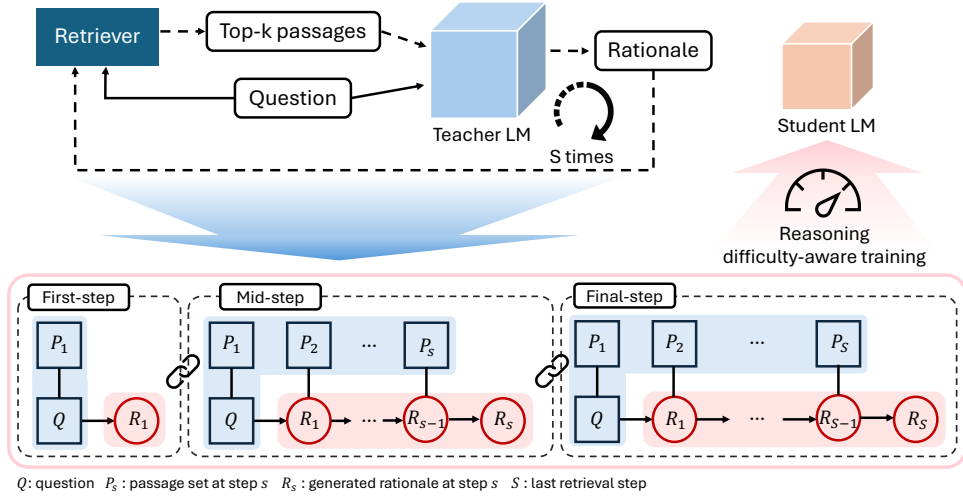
Retriever

Top-k passages

Question

Teacher LM

Rationale

S times

Student LM

Reasoning difficulty-aware training

First-step

$P_1$

$Q$

$R_1$

Mid-step

$P_1$

$P_2$

...

$P_s$

$Q$

$R_1$

...

$R_{s-1}$

$R_s$

Final-step

$P_1$

$P_2$

...

$P_S$

$Q$

$R_1$

...

$R_{S-1}$

$R_S$

$Q$: question $P_s$ : passage set at step $s$ $R_s$ : generated rationale at step $s$ $S$ : last retrieval step